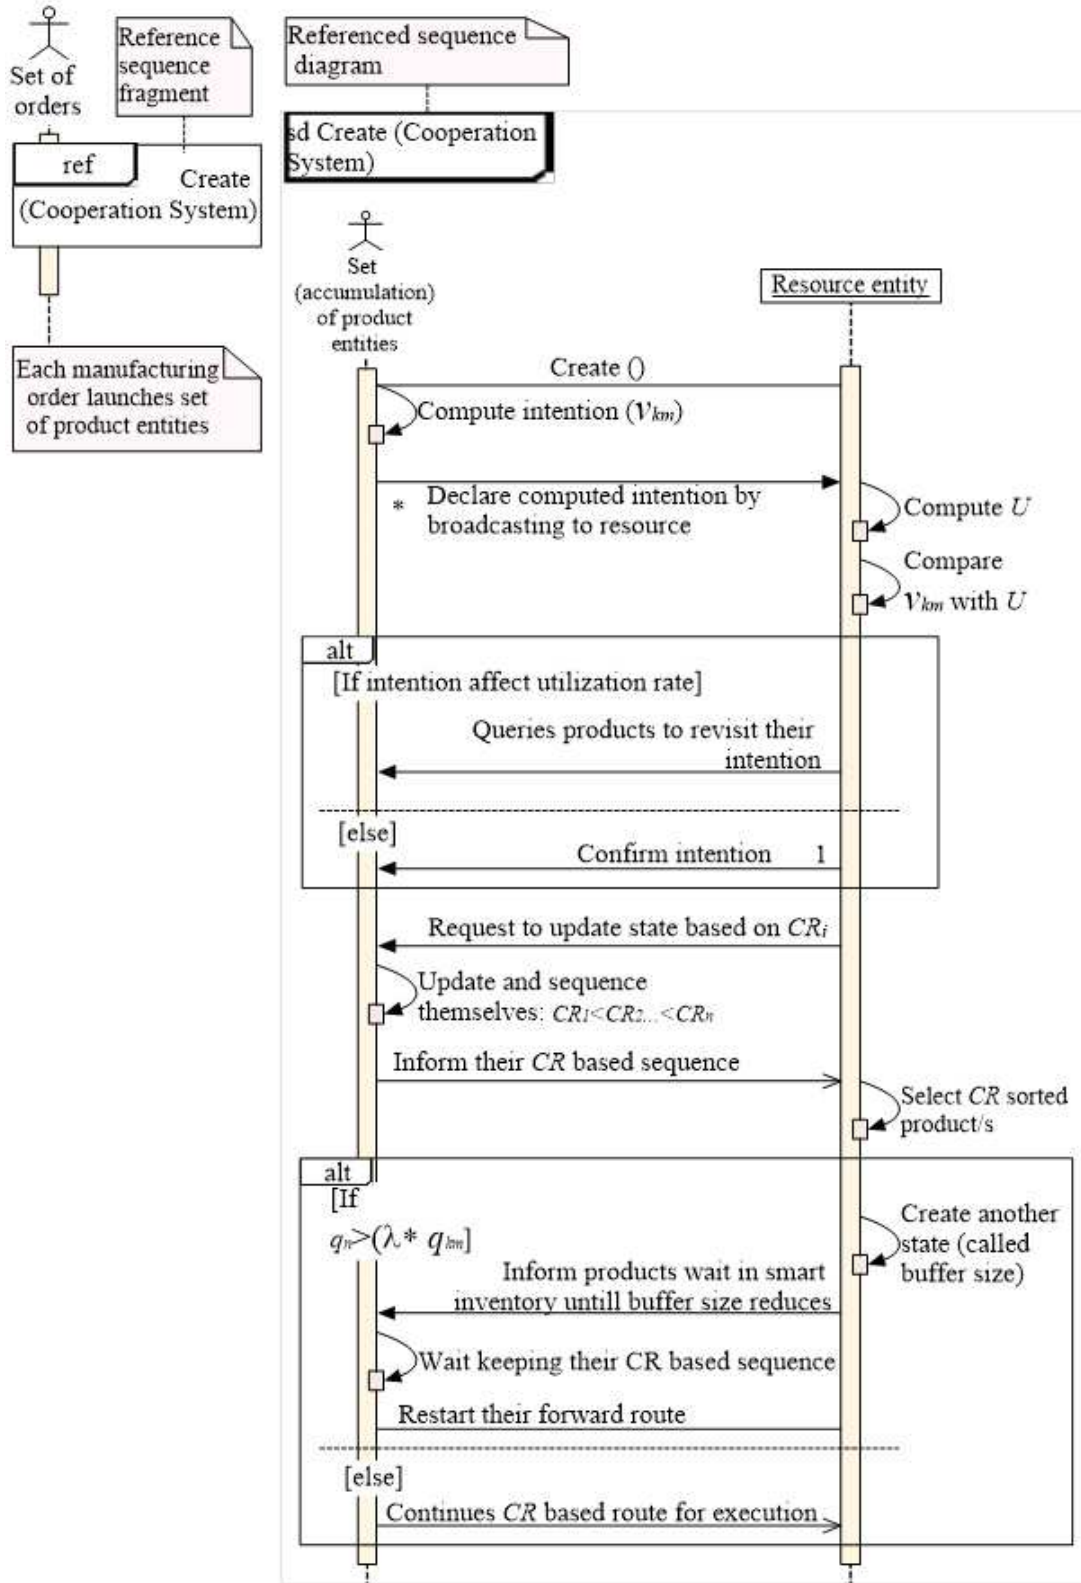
Set of orders

Reference sequence fragment

Referenced sequence diagram

ref

Create (Cooperation System)

sd Create (Cooperation System)

Each manufacturing order launches set of product entities

Set (accumulation) of product entities

Resource entity

Create ()

Compute intention ($v_{km}$)

* Declare computed intention by broadcasting to resource

Compute $U$

Compare $v_{km}$ with $U$

alt

[If intention affect utilization rate]

Queries products to revisit their intention

[else]

Confirm intention 1

Request to update state based on $CR_i$

Update and sequence themselves: $CR_1 < CR_2 ... < CR_n$

Inform their $CR$ based sequence

Select $CR$ sorted product/s

alt

[If $q_n > (\lambda * q_{km}]$

Create another state (called buffer size)

Inform products wait in smart inventory untill buffer size reduces

Wait keeping their CR based sequence

Restart their forward route

[else]

Continues $CR$ based route for execution